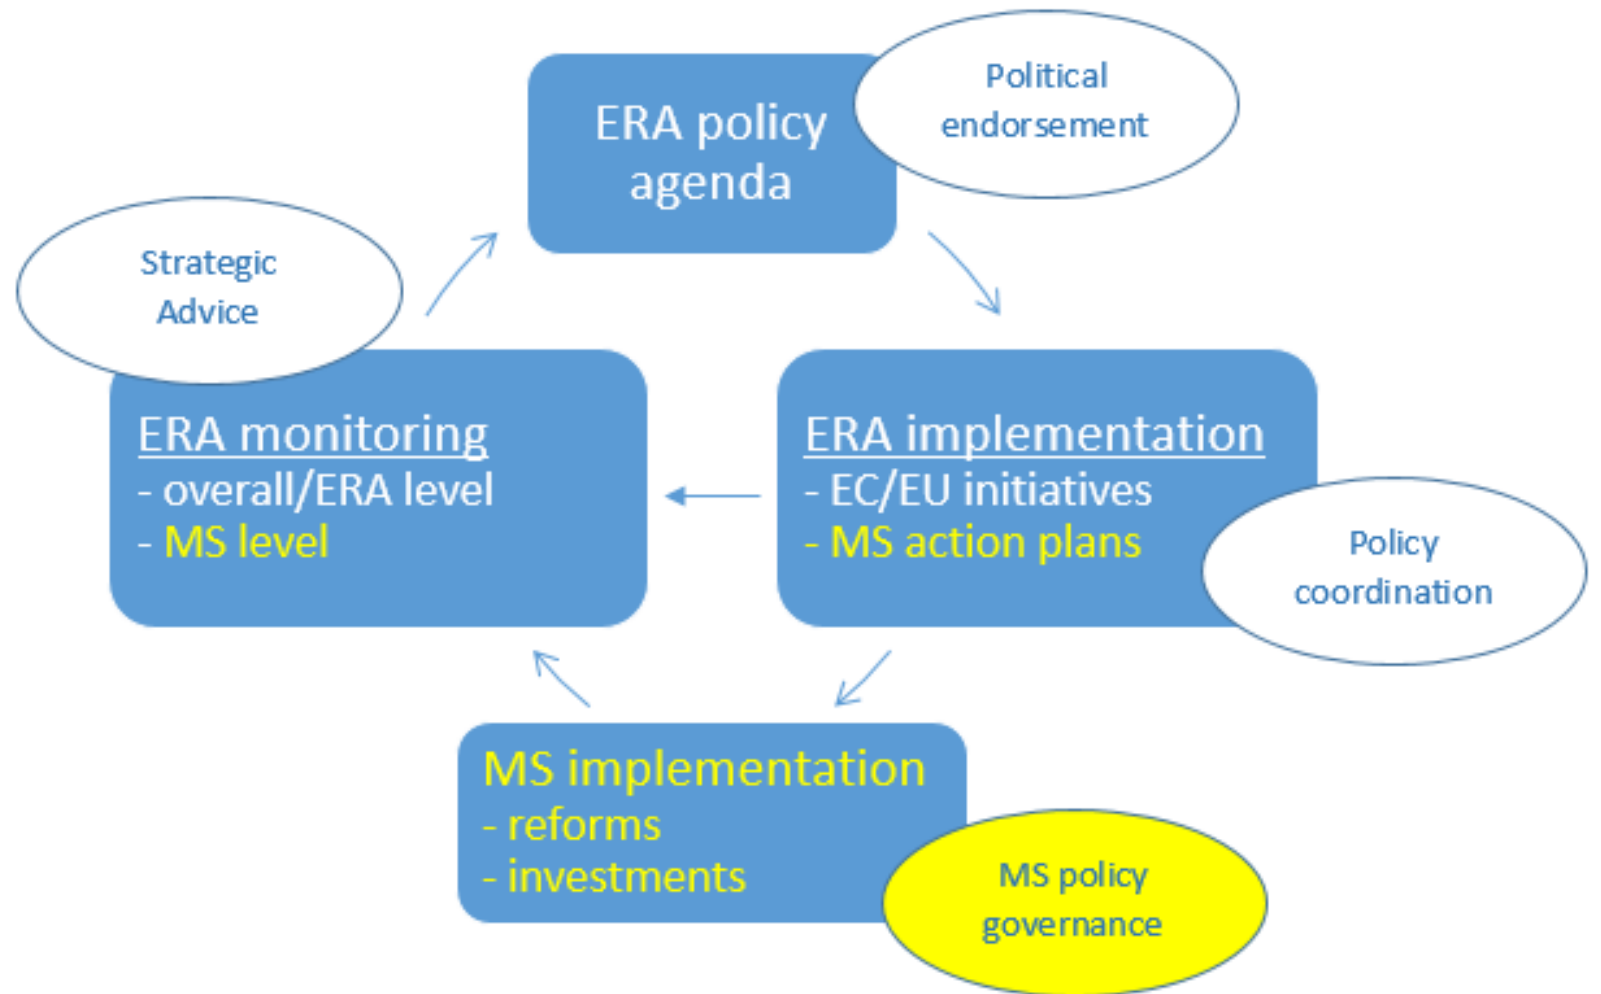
ERA policy agenda

Political endorsement

Strategic Advice

ERA monitoring
- overall/ERA level
- MS level

ERA implementation
- EC/EU initiatives
- MS action plans

Policy coordination

MS implementation
- reforms
- investments

MS policy governance